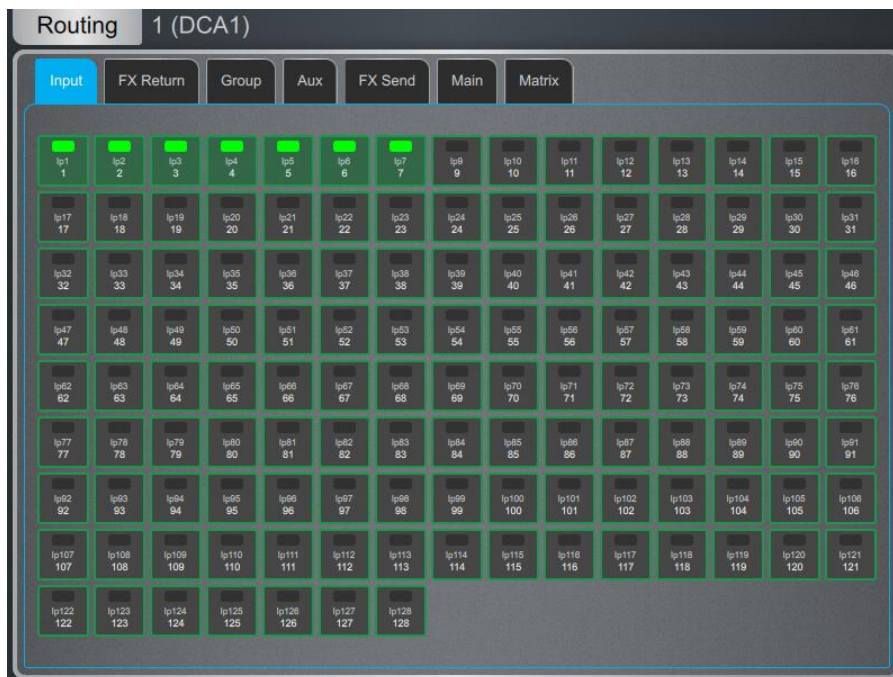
Routing 1 (DCA1)

Input FX Return Group Aux FX Send Main Matrix

| | | | | | | | | | | | | | | |
|---|---|---|---|---|---|---|---|---|---|---|---|---|---|---|
| Ip1 1 | Ip2 2 | Ip3 3 | Ip4 4 | Ip5 5 | Ip6 6 | Ip7 7 | Ip9 9 | Ip10 10 | Ip11 11 | Ip12 12 | Ip13 13 | Ip14 14 | Ip15 15 | Ip16 16 |
| Ip17 17 | Ip18 18 | Ip19 19 | Ip20 20 | Ip21 21 | Ip22 22 | Ip23 23 | Ip24 24 | Ip25 25 | Ip26 26 | Ip27 27 | Ip28 28 | Ip29 29 | Ip30 30 | Ip31 31 |
| Ip32 32 | Ip33 33 | Ip34 34 | Ip35 35 | Ip36 36 | Ip37 37 | Ip38 38 | Ip39 39 | Ip40 40 | Ip41 41 | Ip42 42 | Ip43 43 | Ip44 44 | Ip45 45 | Ip46 46 |
| Ip47 47 | Ip48 48 | Ip49 49 | Ip50 50 | Ip51 51 | Ip52 52 | Ip53 53 | Ip54 54 | Ip55 55 | Ip56 56 | Ip57 57 | Ip58 58 | Ip59 59 | Ip60 60 | Ip61 61 |
| Ip62 62 | Ip63 63 | Ip64 64 | Ip65 65 | Ip66 66 | Ip67 67 | Ip68 68 | Ip69 69 | Ip70 70 | Ip71 71 | Ip72 72 | Ip73 73 | Ip74 74 | Ip75 75 | Ip76 76 |
| Ip77 77 | Ip78 78 | Ip79 79 | Ip80 80 | Ip81 81 | Ip82 82 | Ip83 83 | Ip84 84 | Ip85 85 | Ip86 86 | Ip87 87 | Ip88 88 | Ip89 89 | Ip90 90 | Ip91 91 |
| Ip92 92 | Ip93 93 | Ip94 94 | Ip95 95 | Ip96 96 | Ip97 97 | Ip98 98 | Ip99 99 | Ip100 100 | Ip101 101 | Ip102 102 | Ip103 103 | Ip104 104 | Ip105 105 | Ip106 106 |
| Ip107 107 | Ip108 108 | Ip109 109 | Ip110 110 | Ip111 111 | Ip112 112 | Ip113 113 | Ip114 114 | Ip115 115 | Ip116 116 | Ip117 117 | Ip118 118 | Ip119 119 | Ip120 120 | Ip121 121 |
| Ip122 122 | Ip123 123 | Ip124 124 | Ip125 125 | Ip126 126 | Ip127 127 | Ip128 128 | | | | | | | | |